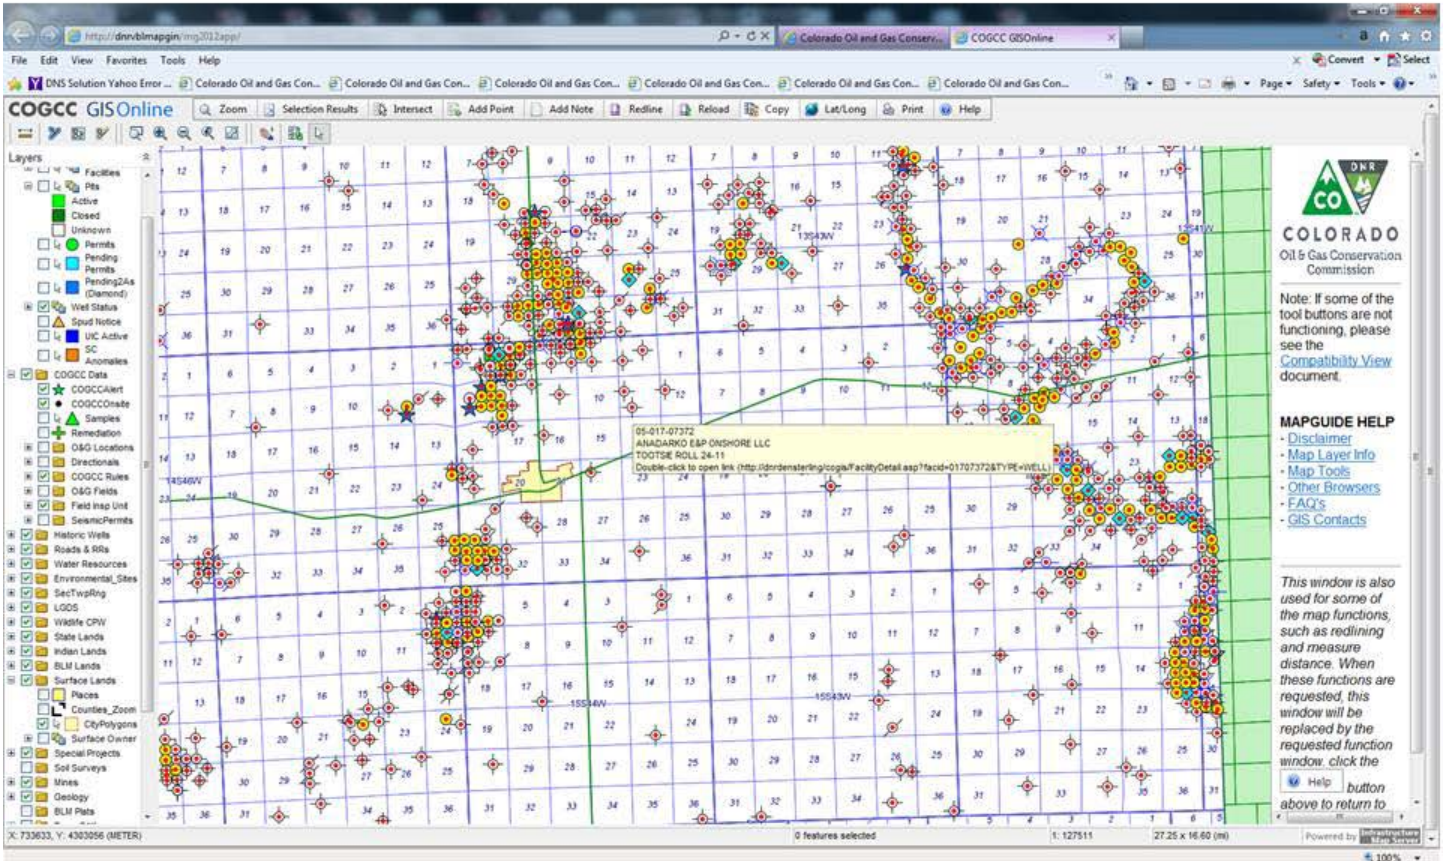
http://dnrvblmapgin/img2012app/

Colorado Oil and Gas Conserv... COGCC GISOnline

File Edit View Favorites Tools Help

Convert Select

DNS Solution Yahoo Error ... Colorado Oil and Gas Con... Colorado Oil and Gas Con... Colorado Oil and Gas Con... Colorado Oil and Gas Con... Colorado Oil and Gas Con... Colorado Oil and Gas Con...

Page Safety Tools

COGCC GISOnline

Zoom Selection Results Intersect Add Point Add Note Redline Reload Copy Lat/Long Print Help

Layers

Facilities
Pits
Active
Closed
Unknown
Permits
Pending Permits
Pending2As (Diamond)
Well Status
Spud Notice
UIC Active
SC Anomalies
COGCC Data
COGCCAlert
COGCCOnsite
Samples
Remediation
O&G Locations
Directionals
COGCC Rules
O&G Fields
Field Insp Unit
SeismicPermits
Historic Wells
Roads & RRs
Water Resources
Environmental_Sites
SecTwpRng
LGDS
Wildlife CPW
State Lands
Indian Lands
BLM Lands
Surface Lands
Places
Counties_Zoom
CityPolygons
Surface Owner
Special Projects
Soil Surveys
Mines
Geology
BLM Plats

05-017-07372
ANADARKO E&P ONSHORE LLC
TOOTSIE ROLL 24-11
Double-click to open link (http://dnrdensterling/cogis/FacilityDetail.asp?facid=01707372&TYPE=WELL)

13S43W
13S41W
14S46W
15S44W
15S43W

COLORADO
Oil & Gas Conservation Commission

Note: If some of the tool buttons are not functioning, please see the Compatibility View document.

MAPGUIDE HELP
- Disclaimer
- Map Layer Info
- Map Tools
- Other Browsers
- FAQ's
- GIS Contacts

This window is also used for some of the map functions, such as redlining and measure distance. When these functions are requested, this window will be replaced by the requested function window. click the Help button above to return to

X: 733633, Y: 4303056 (METER)
0 features selected
1: 127511
27.25 x 16.60 (mi)
Powered by Infrastructure Map Server
100%